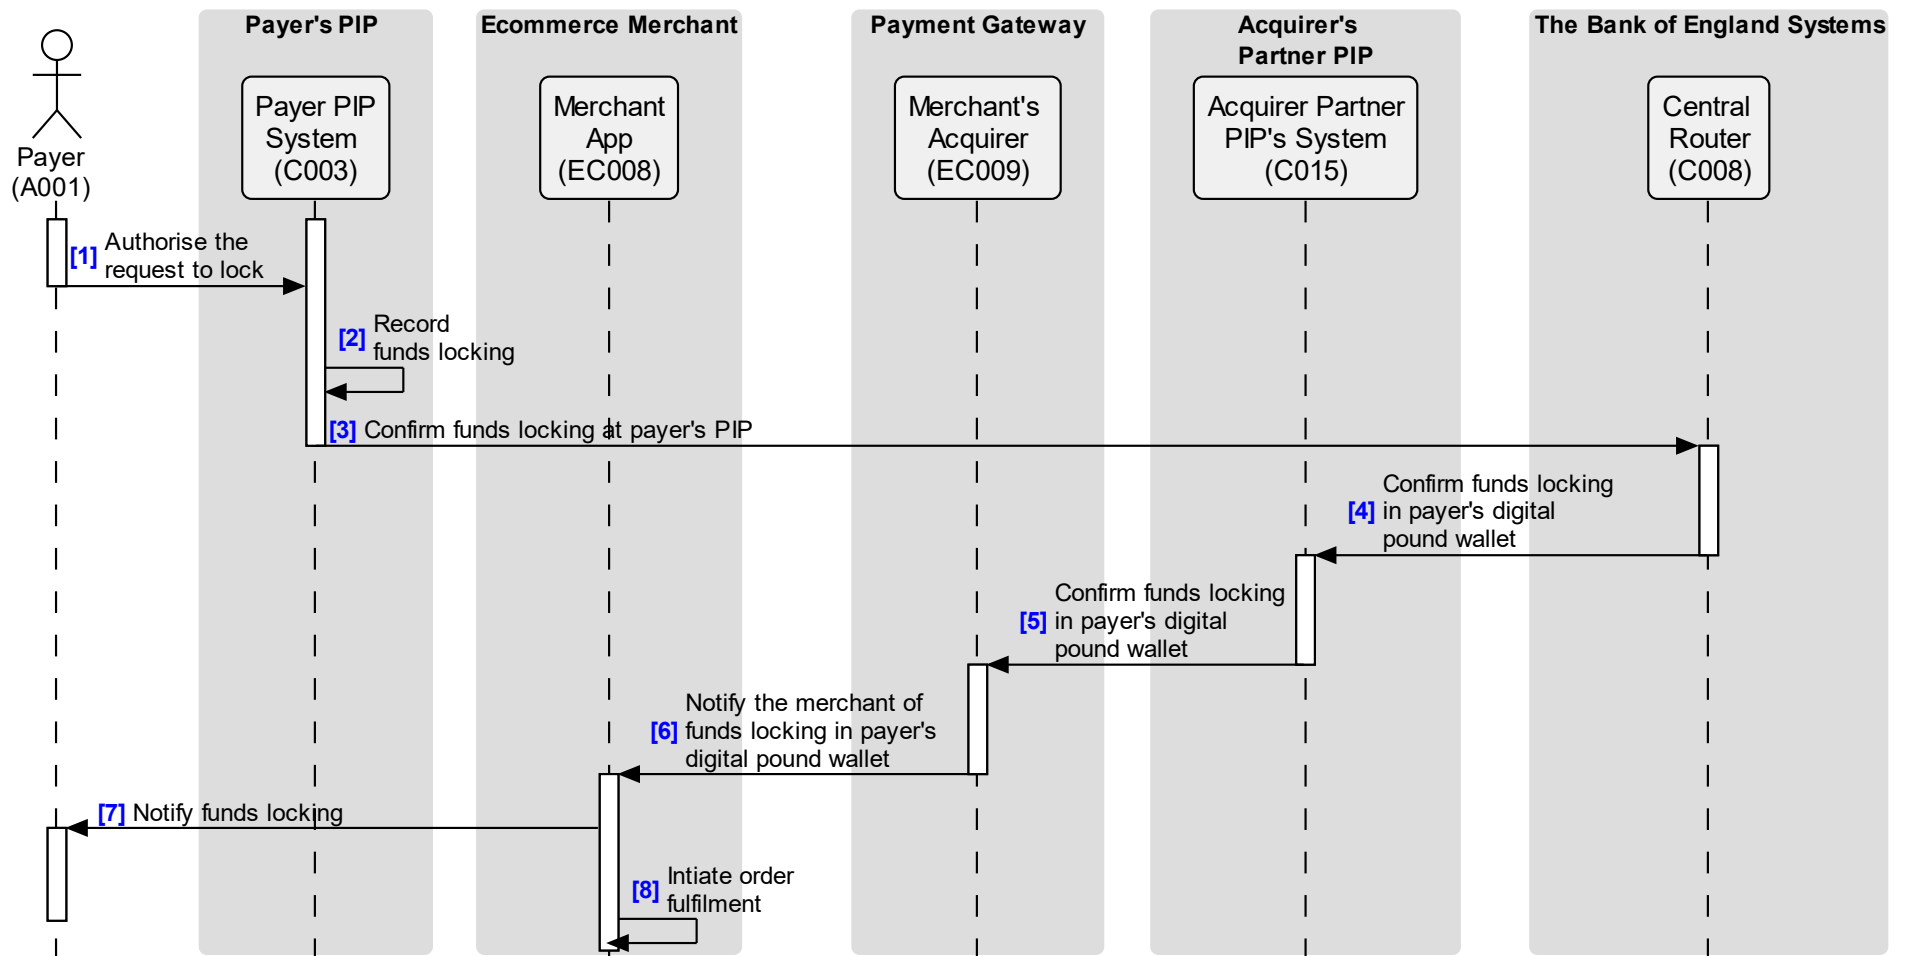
Payer's PIP
Ecommerce Merchant
Payment Gateway
Acquirer's Partner PIP
The Bank of England Systems

Payer (A001)
Payer PIP System (C003)
Merchant App (EC008)
Merchant's Acquirer (EC009)
Acquirer Partner PIP's System (C015)
Central Router (C008)

[1] Authorise the request to lock

[2] Record funds locking

[3] Confirm funds locking at payer's PIP

[4] Confirm funds locking in payer's digital pound wallet

[5] Confirm funds locking in payer's digital pound wallet

[6] Notify the merchant of funds locking in payer's digital pound wallet

[7] Notify funds locking

[8] Intiate order fulfilment